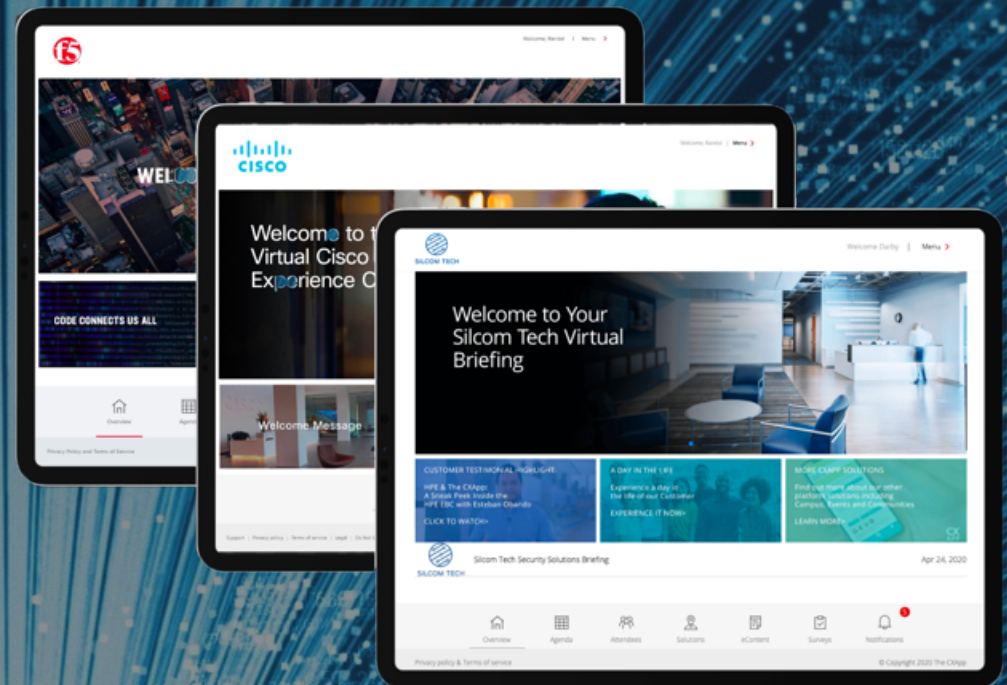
f5

Welcome Randal | Menu

WEL

CODE CONNECTS US ALL

Overview

Agen

Privacy Policy and Terms of Service

CISCO

Welcome Randal | Menu

Welcome to t
Virtual Cisco
Experience C

Welcome Message

Support | Privacy policy | Terms of service | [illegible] | Do Not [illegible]

SILCOM TECH

Welcome Darby | Menu

Welcome to Your Silcom Tech Virtual Briefing

CUSTOMER TESTIMONIAL HIGHLIGHT
HPE & The CXApp: A Sneak Peek Inside the HPE EBC with Esteban Obando
CLICK TO WATCH>

A DAY IN THE LIFE
Experience a day in the life of our Customer
EXPERIENCE IT NOW>

MORE CXAPP SOLUTIONS
Find out more about our other platform solutions including Campus, Events and Communities
LEARN MORE>

SILCOM TECH

Silcom Tech Security Solutions Briefing

Apr 24, 2020

Overview

Agenda

Attendees

Solutions

eContent

Surveys

1

Notifications

Privacy policy & Terms of service

© Copyright 2020 The CXApp